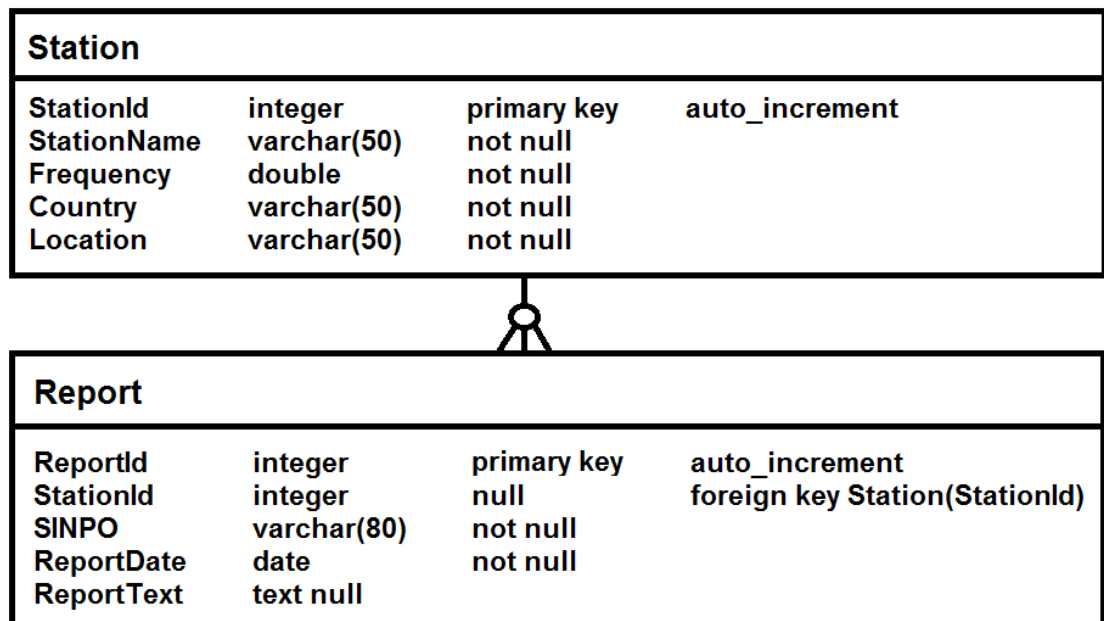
Station

| StationId | integer | primary key | auto_increment |
|---|---|---|---|
| StationName | varchar(50) | not null | |
| Frequency | double | not null | |
| Country | varchar(50) | not null | |
| Location | varchar(50) | not null | |

Report

| ReportId | integer | primary key | auto_increment |
|---|---|---|---|
| StationId | integer | null | foreign key Station(StationId) |
| SINPO | varchar(80) | not null | |
| ReportDate | date | not null | |
| ReportText | text null | | |